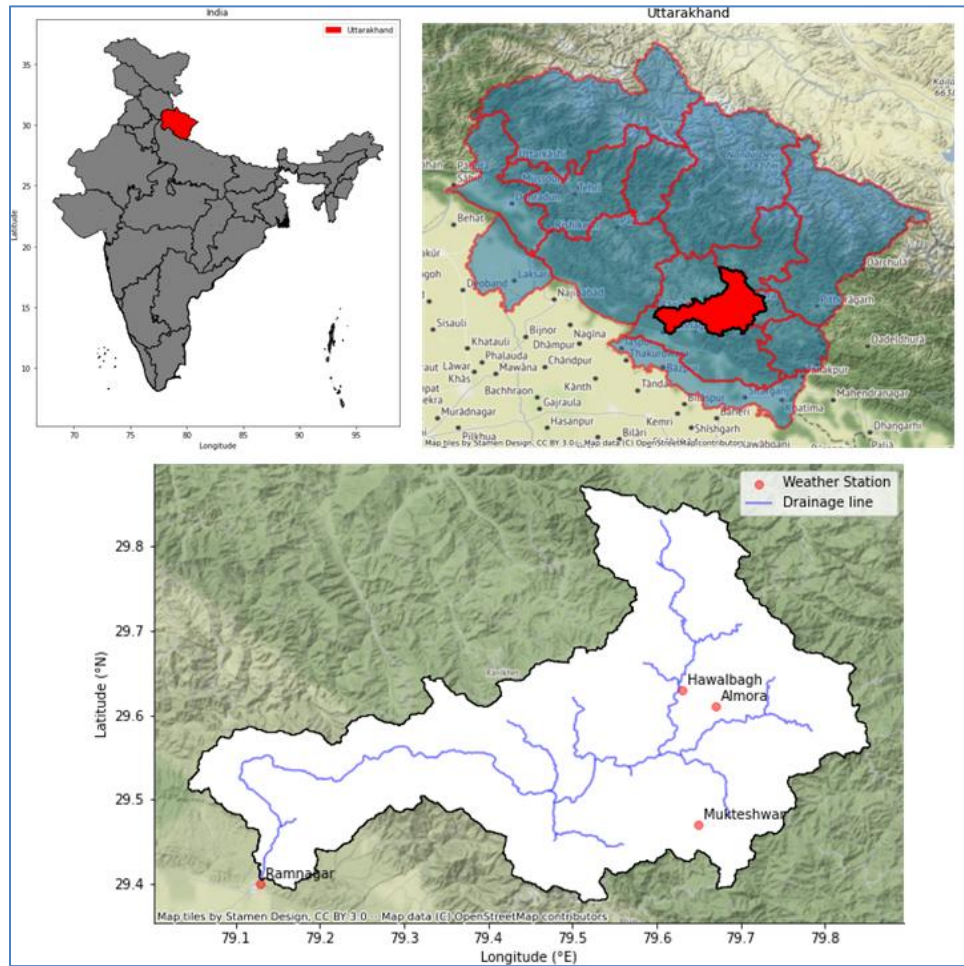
India

Uttarakhand

35
30
25
20
15
10

Latitude

70 75 80 85 90 95

Longitude

Uttarakhand

Kailash
66 32

Uttarkashi
Tehri
Behat
Dehradun
Rishikesh
Laksar
Deoband
Najibabad
Darchula
Pithoragarh
Dadeldhura
Sisauli
Khatauli
Bijnor
Nagina
Phalauda
Dhampur
Mawāna
Chāndpur
Lawar
Khās
Bachhraon
Kānth
Tānda
Gajraula
Bilaspur
Hasanpur
Kemri
Shishgarh
Murādnagar
Pilkhua
Bilāri
Mahendranagar
Dhangarhi
Dipayal

Map tiles by Stamen Design, CC BY 3.0 -- Map data (C) OpenStreetMap contributors

Weather Station
Drainage line

29.8
29.7
29.6
29.5
29.4

Latitude (°N)

Hawalbagh
Almora
Mukteshwar
Ramnagar

Map tiles by Stamen Design, CC BY 3.0 -- Map data (C) OpenStreetMap contributors

79.1 79.2 79.3 79.4 79.5 79.6 79.7 79.8

Longitude (°E)